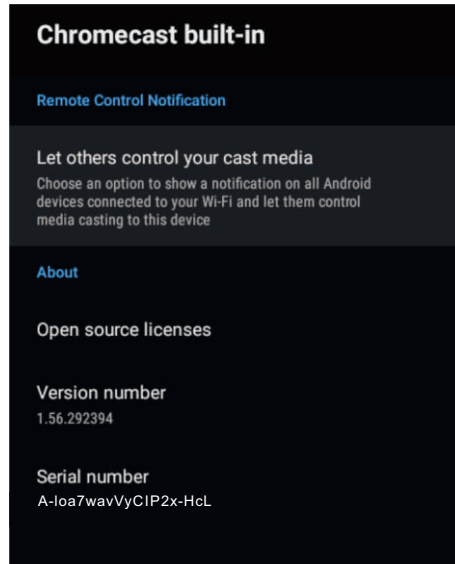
Chromecast built-in

Remote Control Notification

Let others control your cast media
Choose an option to show a notification on all Android devices connected to your Wi-Fi and let them control media casting to this device

About

Open source licenses

Version number
1.56.292394

Serial number
A-loa7wavVyCIP2x-HcL